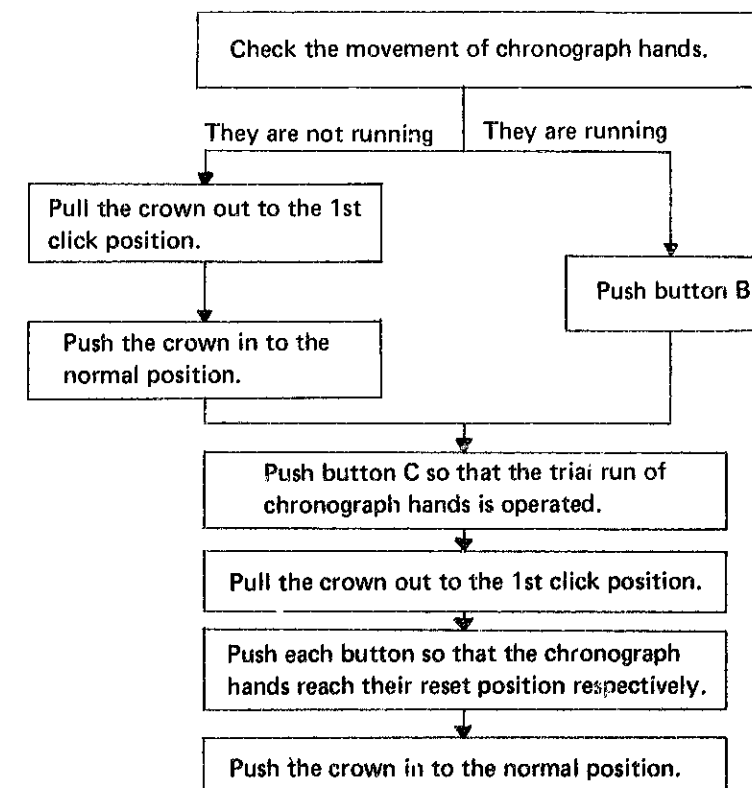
Check the movement of chronograph hands.

They are not running

They are running

Pull the crown out to the 1st click position.

Push button B

Push the crown in to the normal position.

Push button C so that the trial run of chronograph hands is operated.

Pull the crown out to the 1st click position.

Push each button so that the chronograph hands reach their reset position respectively.

Push the crown in to the normal position.